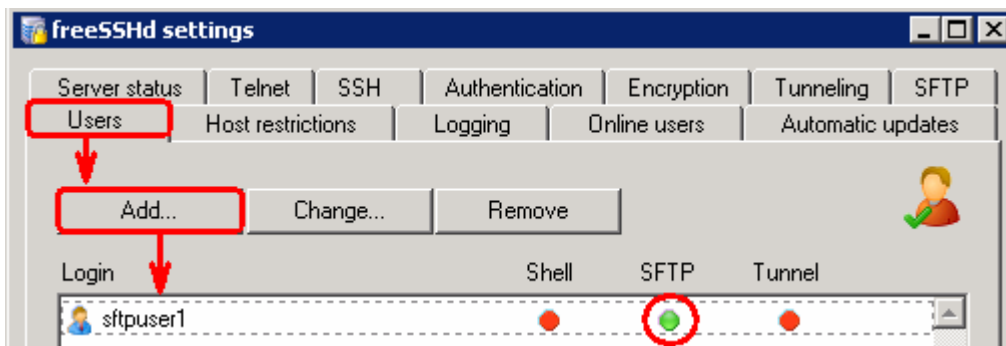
freeSSHd settings

Server status | Telnet | SSH | Authentication | Encryption | Tunneling | SFTP

Users | Host restrictions | Logging | Online users | Automatic updates

Add... Change... Remove

| Login | Shell | SFTP | Tunnel |
|---|---|---|---|
| sftpuser1 | | | |